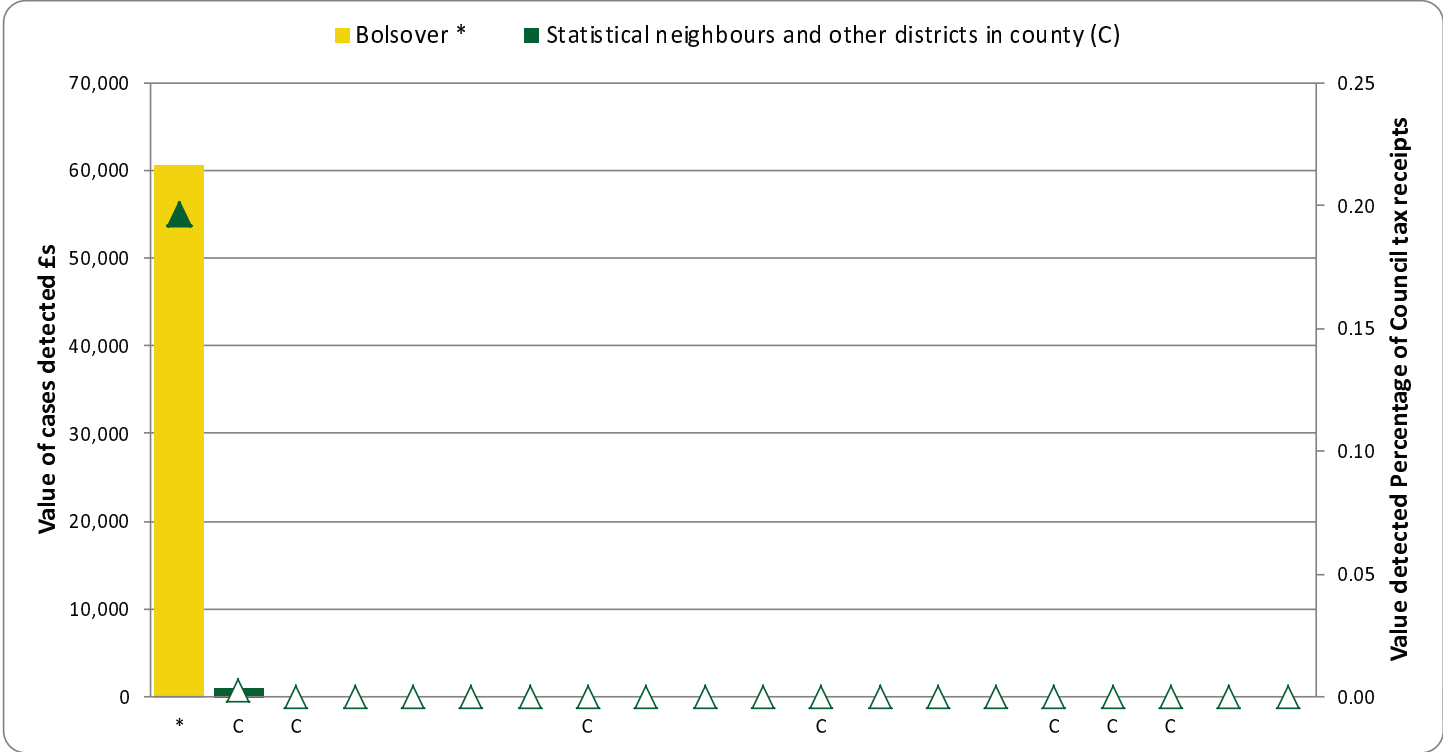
Bolsover * Statistical neighbours and other districts in county (C)

Value of cases detected £s

70,000
60,000
50,000
40,000
30,000
20,000
10,000
0

* C C C C C C C

Value detected Percentage of Council tax receipts

0.25
0.20
0.15
0.10
0.05
0.00